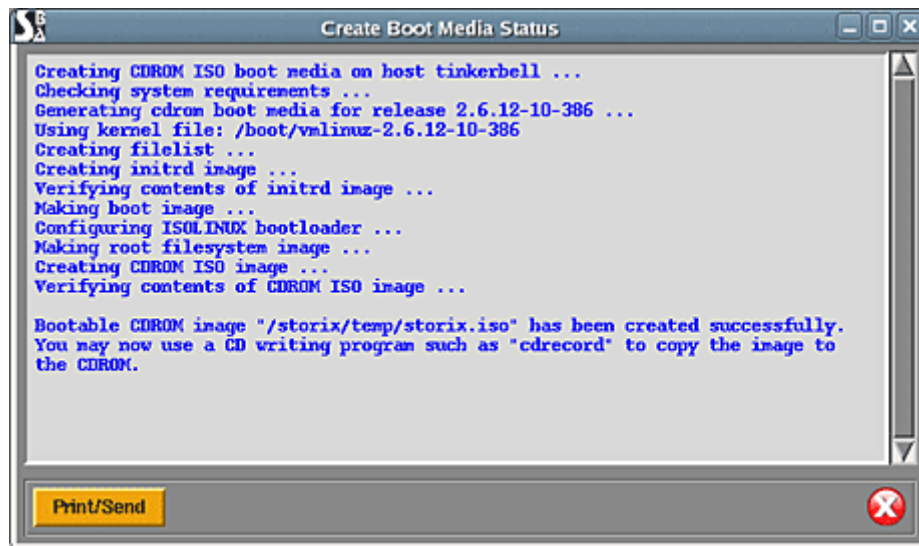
Create Boot Media Status

Creating CDROM ISO boot media on host tinkerbell ...
Checking system requirements ...
Generating cdrom boot media for release 2.6.12-10-386 ...
Using kernel file: /boot/vmlinuz-2.6.12-10-386
Creating filelist ...
Creating initrd image ...
Verifying contents of initrd image ...
Making boot image ...
Configuring ISOLINUX bootloader ...
Making root filesystem image ...
Creating CDROM ISO image ...
Verifying contents of CDROM ISO image ...

Bootable CDROM image "/storix/temp/storix.iso" has been created successfully. You may now use a CD writing program such as "cdrecord" to copy the image to the CDROM.

Print/Send